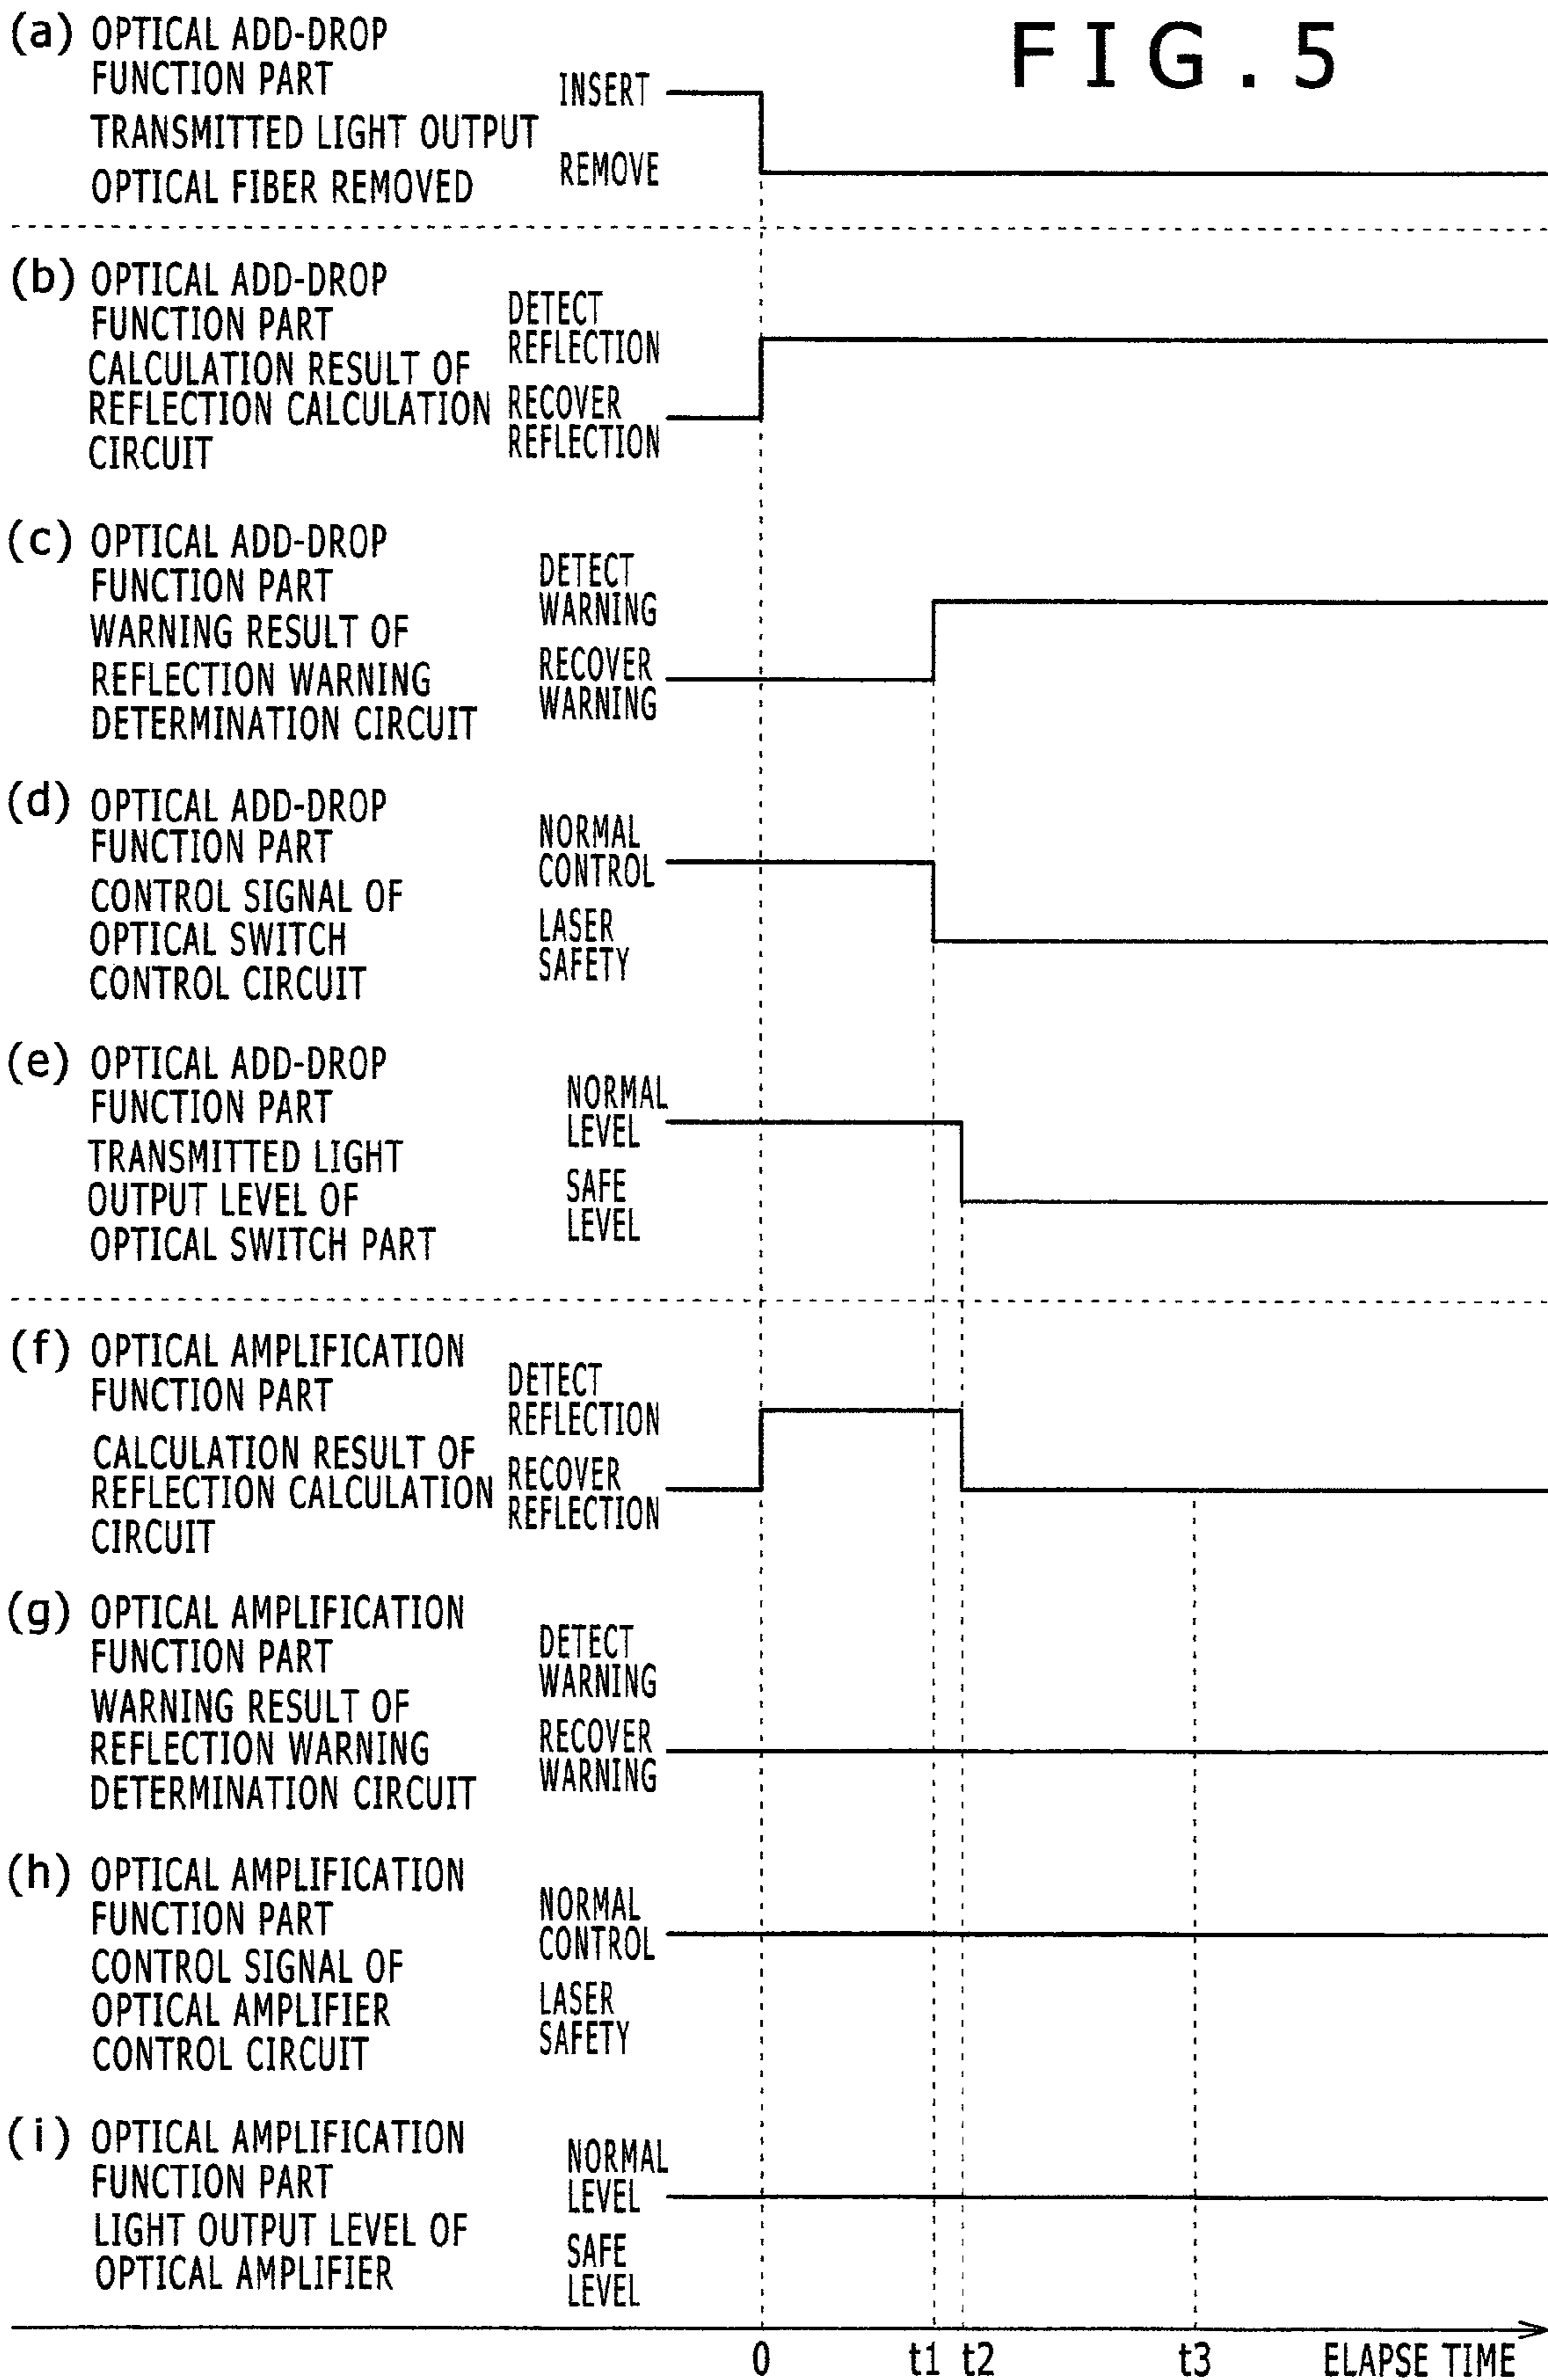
FIG.5

(a) OPTICAL ADD-DROP FUNCTION PART TRANSMITTED LIGHT OUTPUT OPTICAL FIBER REMOVED

INSERT
REMOVE

(b) OPTICAL ADD-DROP FUNCTION PART CALCULATION RESULT OF REFLECTION CALCULATION CIRCUIT

DETECT REFLECTION
RECOVER REFLECTION

(c) OPTICAL ADD-DROP FUNCTION PART WARNING RESULT OF REFLECTION WARNING DETERMINATION CIRCUIT

DETECT WARNING
RECOVER WARNING

(d) OPTICAL ADD-DROP FUNCTION PART CONTROL SIGNAL OF OPTICAL SWITCH CONTROL CIRCUIT

NORMAL CONTROL
LASER SAFETY

(e) OPTICAL ADD-DROP FUNCTION PART TRANSMITTED LIGHT OUTPUT LEVEL OF OPTICAL SWITCH PART

NORMAL LEVEL
SAFE LEVEL

(f) OPTICAL AMPLIFICATION FUNCTION PART CALCULATION RESULT OF REFLECTION CALCULATION CIRCUIT

DETECT REFLECTION
RECOVER REFLECTION

(g) OPTICAL AMPLIFICATION FUNCTION PART WARNING RESULT OF REFLECTION WARNING DETERMINATION CIRCUIT

DETECT WARNING
RECOVER WARNING

(h) OPTICAL AMPLIFICATION FUNCTION PART CONTROL SIGNAL OF OPTICAL AMPLIFIER CONTROL CIRCUIT

NORMAL CONTROL
LASER SAFETY

(i) OPTICAL AMPLIFICATION FUNCTION PART LIGHT OUTPUT LEVEL OF OPTICAL AMPLIFIER

NORMAL LEVEL
SAFE LEVEL

0 t1 t2 t3 ELAPSE TIME